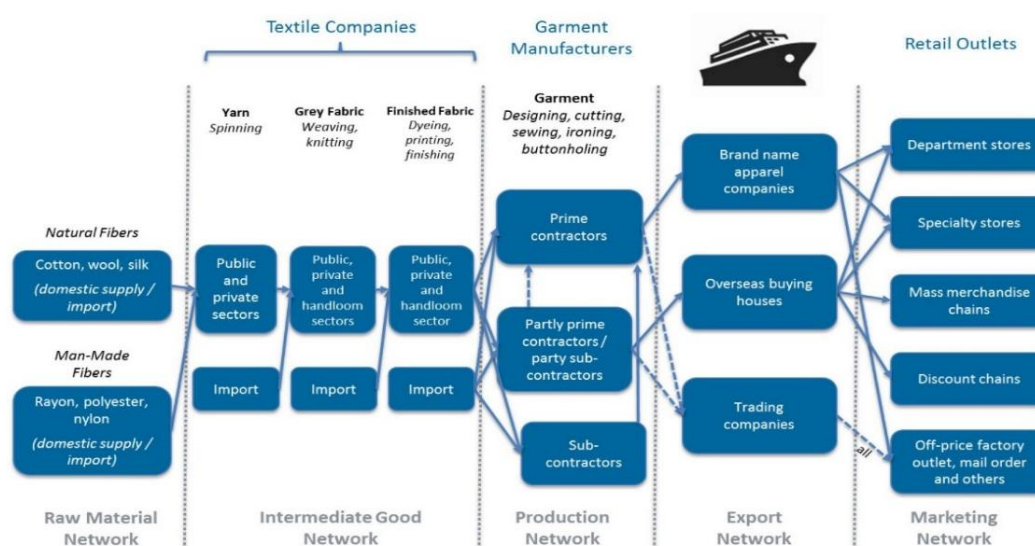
Textile Companies

Garment Manufacturers

Retail Outlets

Yarn
Spinning

Grey Fabric
Weaving, knitting

Finished Fabric
Dyeing, printing, finishing

Garment
Designing, cutting, sewing, ironing, buttonholing

Natural Fibers

Cotton, wool, silk
(domestic supply / import)

Man-Made Fibers

Rayon, polyester, nylon
(domestic supply / import)

Public and private sectors

Import

Public, private and handloom sectors

Import

Public, private and handloom sector

Import

Prime contractors

Partly prime contractors / party sub-contractors

Sub-contractors

Brand name apparel companies

Overseas buying houses

Trading companies

all

Department stores

Specialty stores

Mass merchandise chains

Discount chains

Off-price factory outlet, mail order and others

Raw Material Network

Intermediate Good Network

Production Network

Export Network

Marketing Network